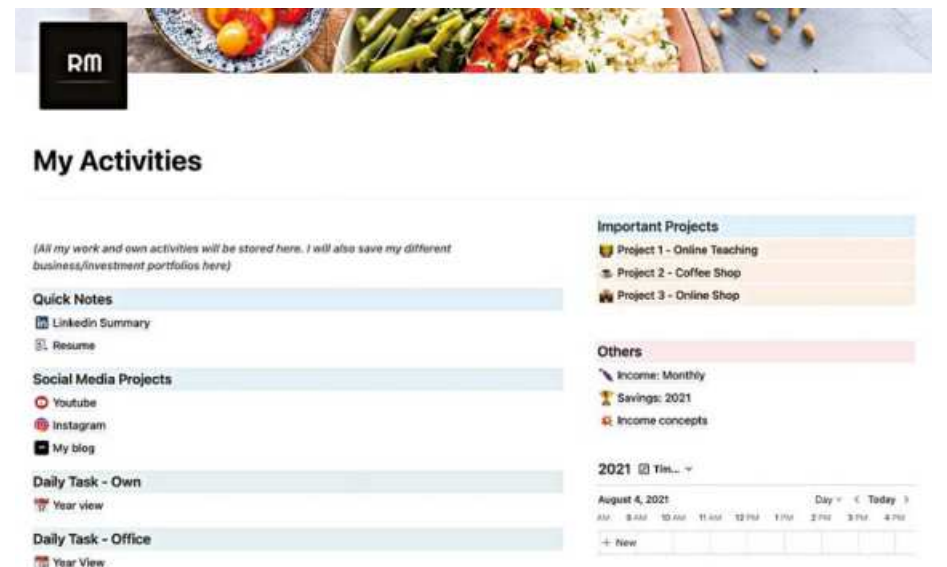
RM

My Activities

(All my work and own activities will be stored here. I will also save my different business/investment portfolios here)

Quick Notes

Linkedin Summary

Resume

Social Media Projects

Youtube

Instagram

My blog

Daily Task - Own

Year view

Daily Task - Office

Year View

Important Projects

Project 1 - Online Teaching

Project 2 - Coffee Shop

Project 3 - Online Shop

Others

Income: Monthly

Savings: 2021

Income concepts

2021 Tim...

August 4, 2021

Day Today

AM 9 AM 10 AM 11 AM 12 PM 1 PM 2 PM 3 PM 4 PM

+ New